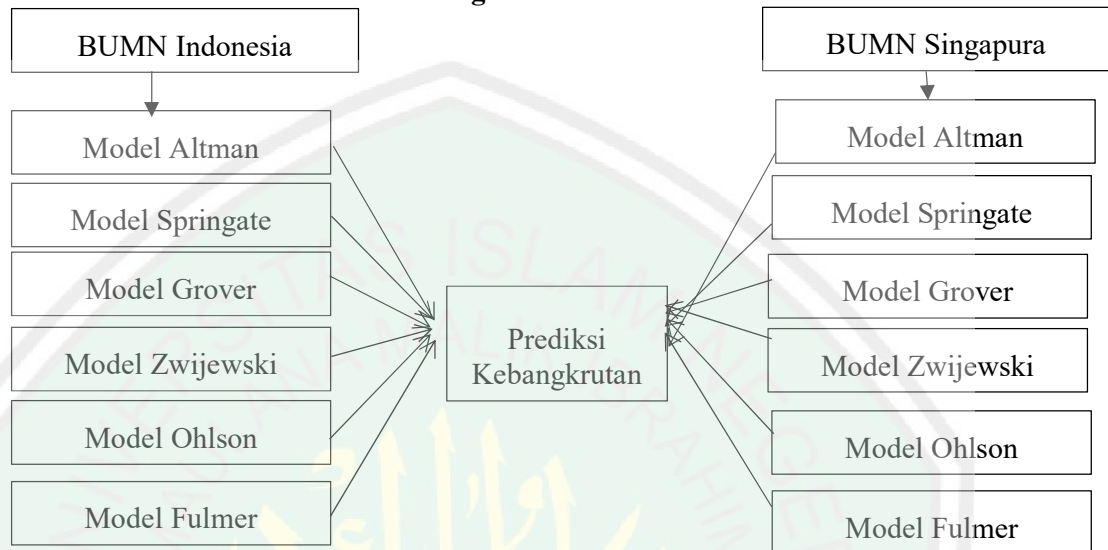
BUMN Indonesia

Model Altman

Model Springate

Model Grover

Model Zwijewski

Model Ohlson

Model Fulmer

Prediksi Kebangkrutan

BUMN Singapura

Model Altman

Model Springate

Model Grover

Model Zwijewski

Model Ohlson

Model Fulmer